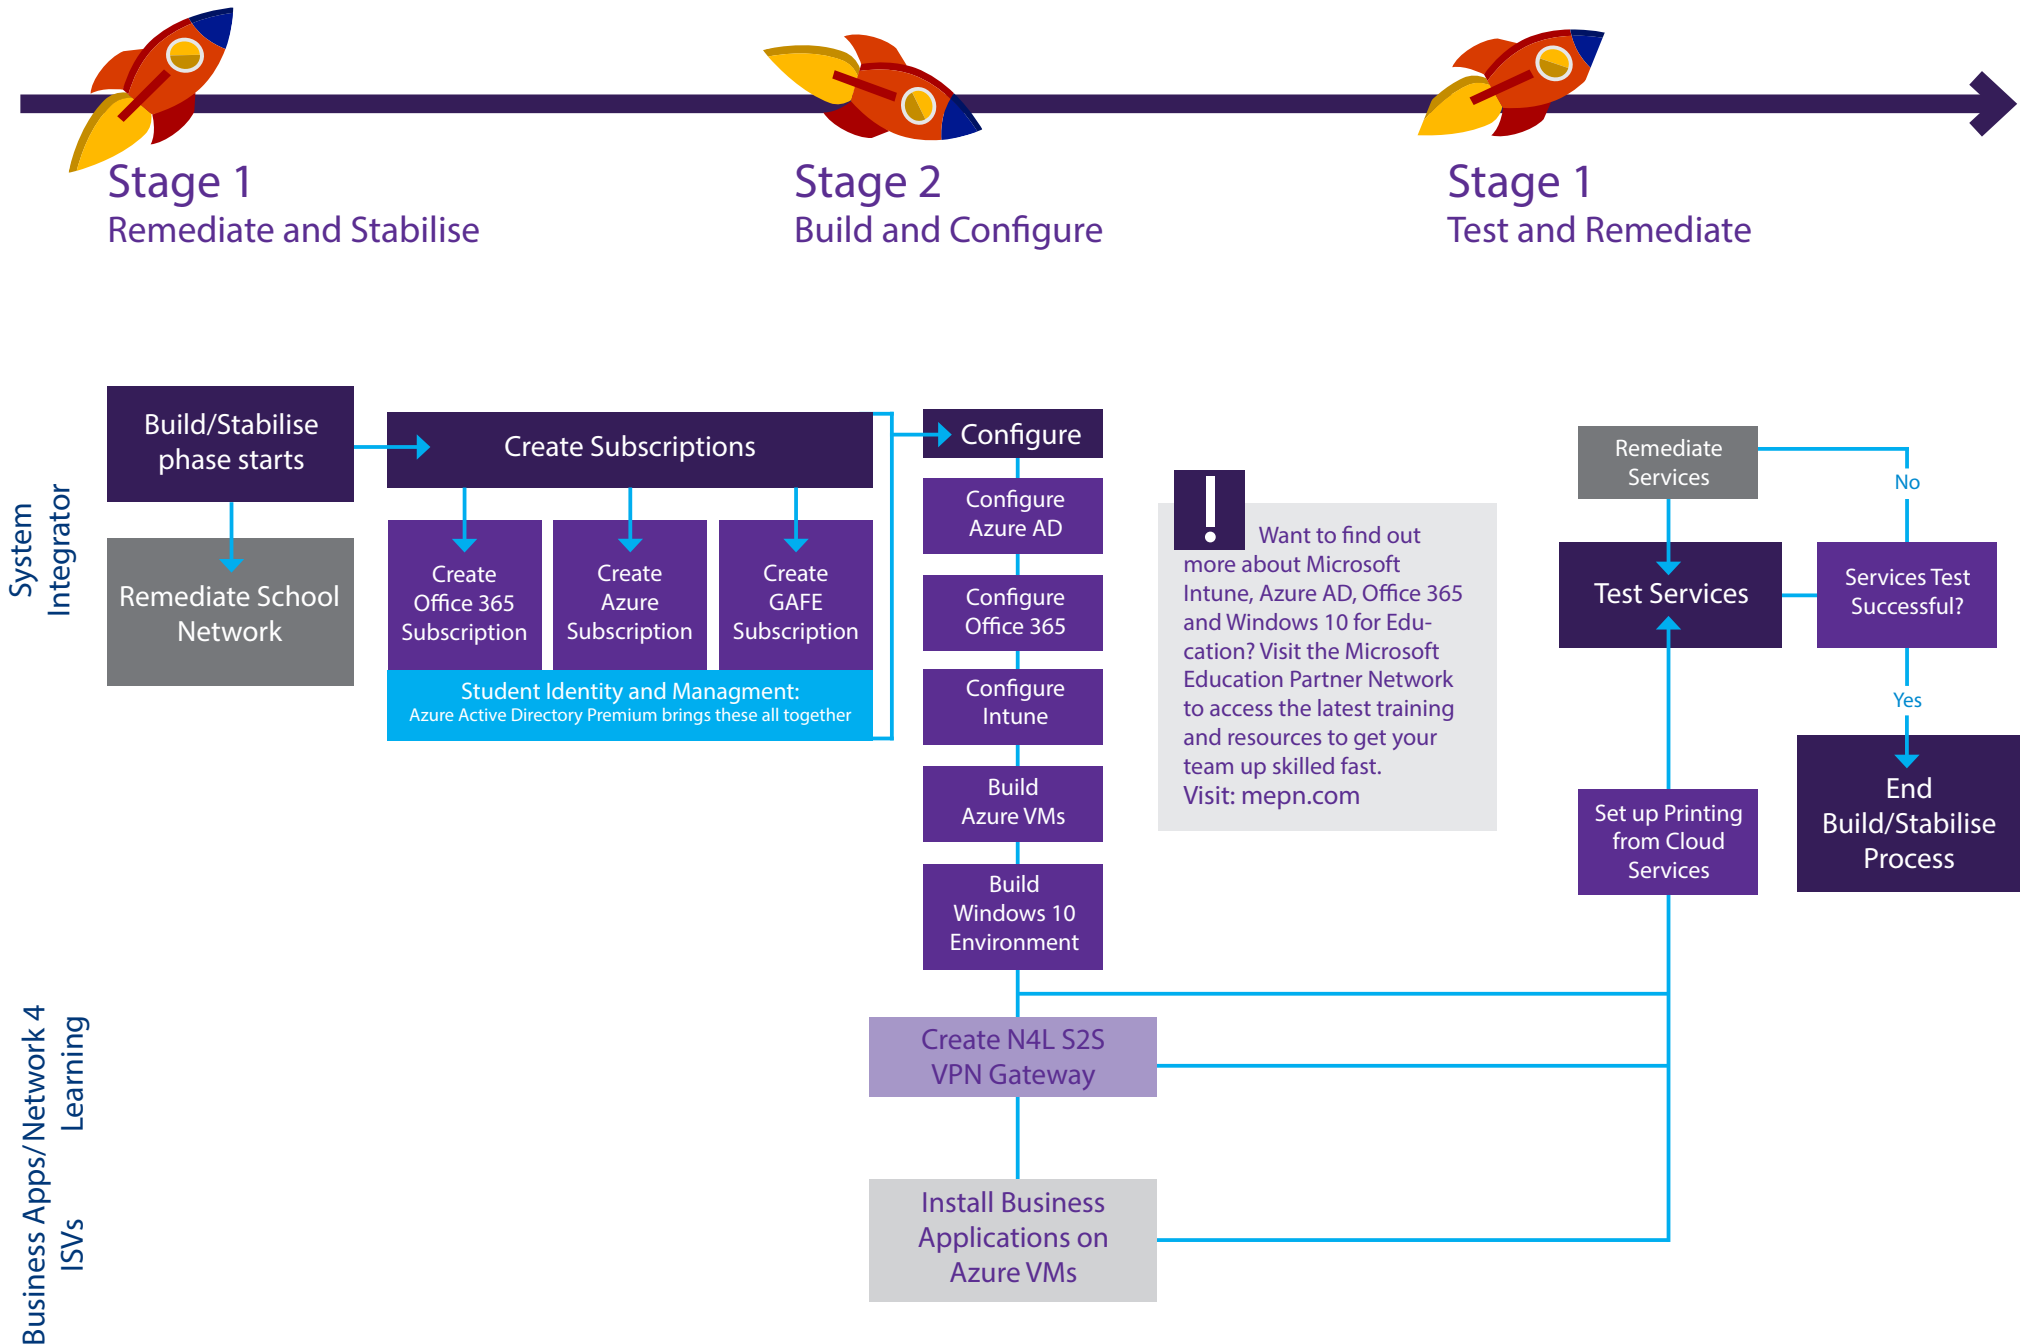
Stage 1
Remediate and Stabilise

Stage 2
Build and Configure

Stage 1
Test and Remediate

System Integrator

Build/Stabilise phase starts

Remediate School Network

Create Subscriptions

Create Office 365 Subscription

Create Azure Subscription

Create GAFE Subscription

Student Identity and Managment:
Azure Active Directory Premium brings these all together

Configure

Configure Azure AD

Configure Office 365

Configure Intune

Build Azure VMs

Build Windows 10 Environment

Want to find out more about Microsoft Intune, Azure AD, Office 365 and Windows 10 for Education? Visit the Microsoft Education Partner Network to access the latest training and resources to get your team up skilled fast.
Visit: mepn.com

Remediate Services

No

Test Services

Services Test Successful?

Yes

Set up Printing from Cloud Services

End Build/Stabilise Process

Network 4 Learning

Business Apps/ ISVs

Create N4L S2S VPN Gateway

Install Business Applications on Azure VMs